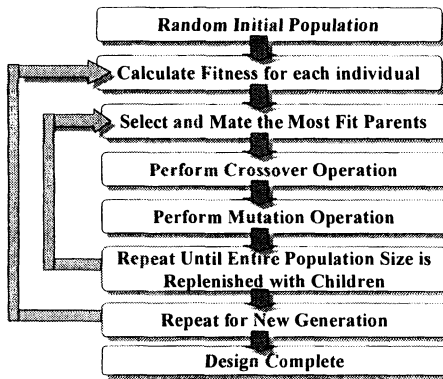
Random Initial Population

Calculate Fitness for each individual

Select and Mate the Most Fit Parents

Perform Crossover Operation

Perform Mutation Operation

Repeat Until Entire Population Size is Replenished with Children

Repeat for New Generation

Design Complete